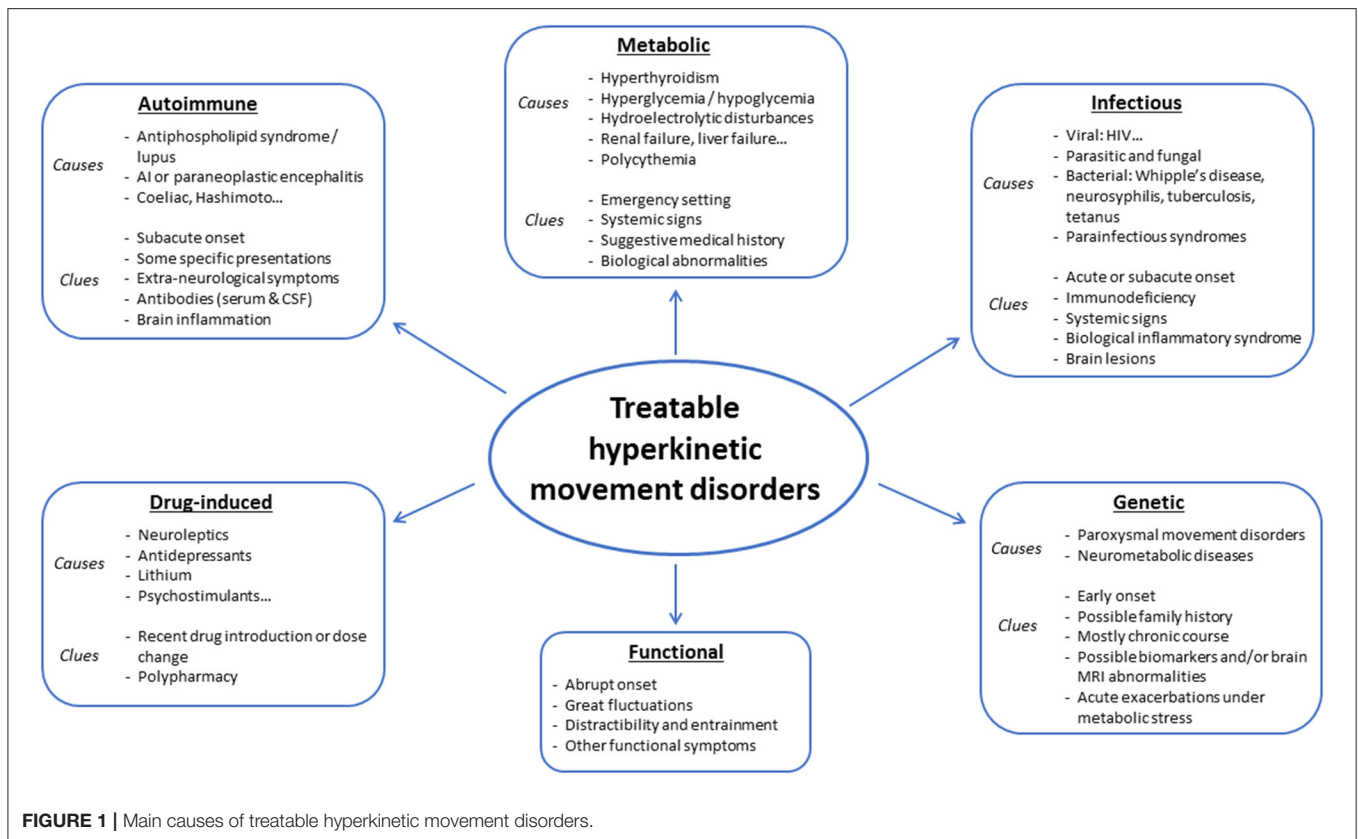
Metabolic

Causes
- Hyperthyroidism
- Hyperglycemia / hypoglycemia
- Hydroelectrolytic disturbances
- Renal failure, liver failure...
- Polycythemia

Clues
- Emergency setting
- Systemic signs
- Suggestive medical history
- Biological abnormalities

Autoimmune

Causes
- Antiphospholipid syndrome/ lupus
- AI or paraneoplastic encephalitis
- Coeliac, Hashimoto...

Clues
- Subacute onset
- Some specific presentations
- Extra-neurological symptoms
- Antibodies (serum & CSF)
- Brain inflammation

Infectious

Causes
- Viral: HIV...
- Parasitic and fungal
- Bacterial: Whipple's disease, neurosyphilis, tuberculosis, tetanus
- Parainfectious syndromes

Clues
- Acute or subacute onset
- Immunodeficiency
- Systemic signs
- Biological inflammatory syndrome
- Brain lesions

Treatable hyperkinetic movement disorders

Drug-induced

Causes
- Neuroleptics
- Antidepressants
- Lithium
- Psychostimulants...

Clues
- Recent drug introduction or dose change
- Polypharmacy

Genetic

Causes
- Paroxysmal movement disorders
- Neurometabolic diseases

Clues
- Early onset
- Possible family history
- Mostly chronic course
- Possible biomarkers and/or brain MRI abnormalities
- Acute exacerbations under metabolic stress

Functional
- Abrupt onset
- Great fluctuations
- Distractibility and entrainment
- Other functional symptoms

FIGURE 1 | Main causes of treatable hyperkinetic movement disorders.